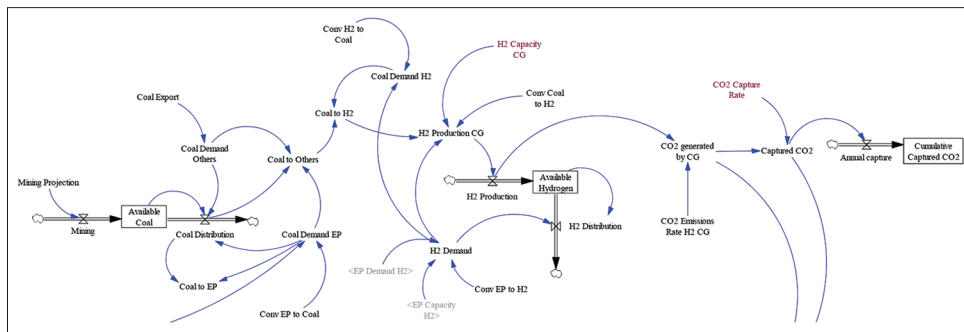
Conv H2 to Coal

Coal Demand H2

H2 Capacity CG

Conv Coal to H2

CO2 Capture Rate

Coal Export

Coal to H2

H2 Production CG

CO2 generated by CG

Captured CO2

Annual capture

Cumulative Captured CO2

Coal Demand Others

Coal to Others

Available Hydrogen

Mining Projection

H2 Production

Mining

Available Coal

Coal Distribution

Coal Demand EP

H2 Distribution

CO2 Emissions Rate H2 CG

H2 Demand

<EP Demand H2>

Coal to EP

Conv EP to H2

<EP Capacity H2>

Conv EP to Coal